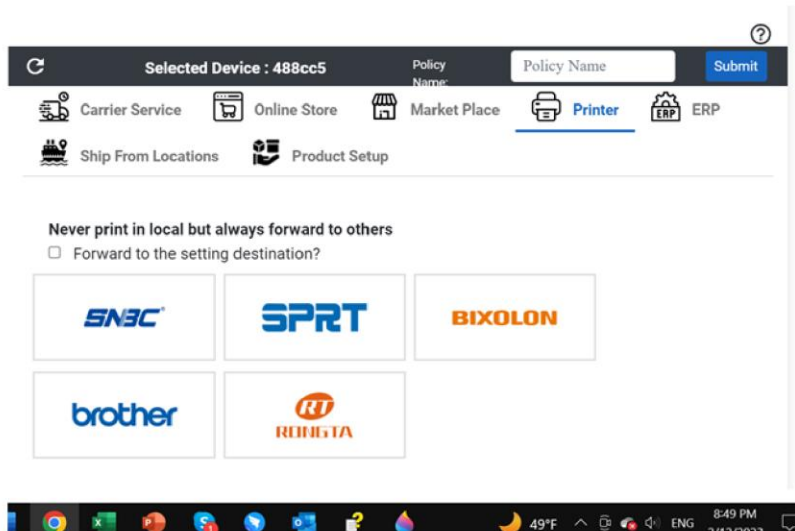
?

Selected Device : 488cc5

Policy Name:

Policy Name

Submit

Carrier Service

Online Store

Market Place

Printer

ERP

Ship From Locations

Product Setup

Never print in local but always forward to others

Forward to the setting destination?

SNBC

SPRT

BIXOLON

brother

RONGTA

49°F

ENG

8:49 PM

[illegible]